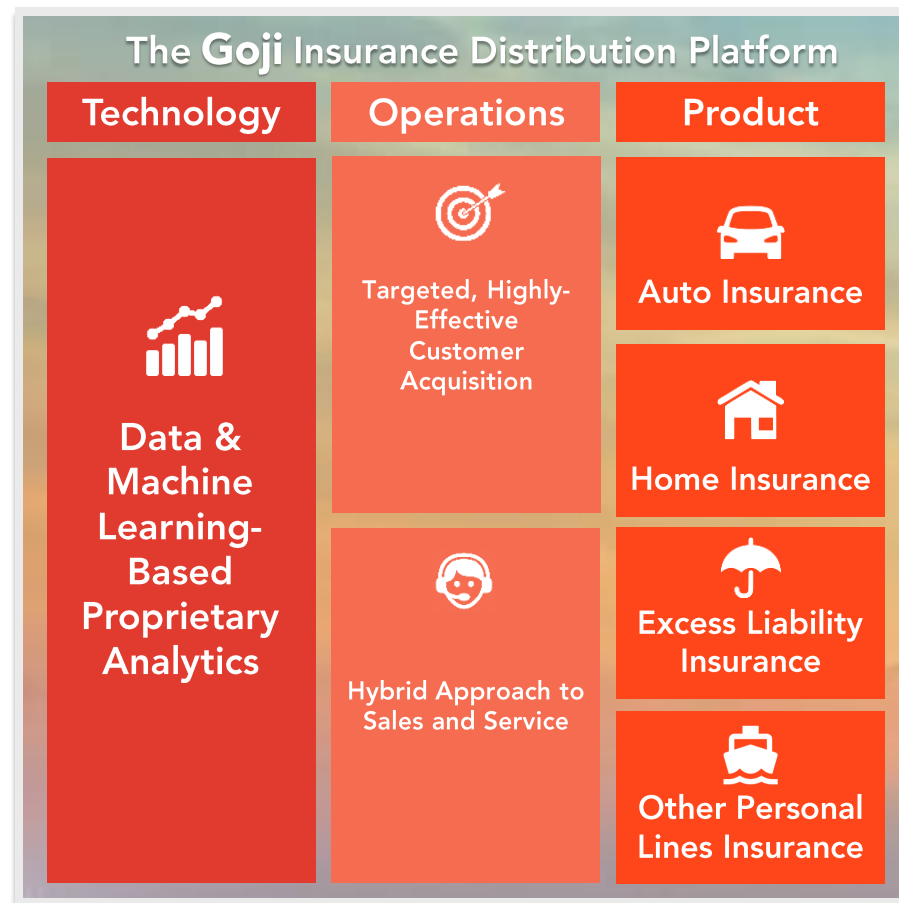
The Goji Insurance Distribution Platform

Technology

Data & Machine Learning-Based Proprietary Analytics

Operations

Targeted, Highly-Effective Customer Acquisition

Hybrid Approach to Sales and Service

Product

Auto Insurance

Home Insurance

Excess Liability Insurance

Other Personal Lines Insurance